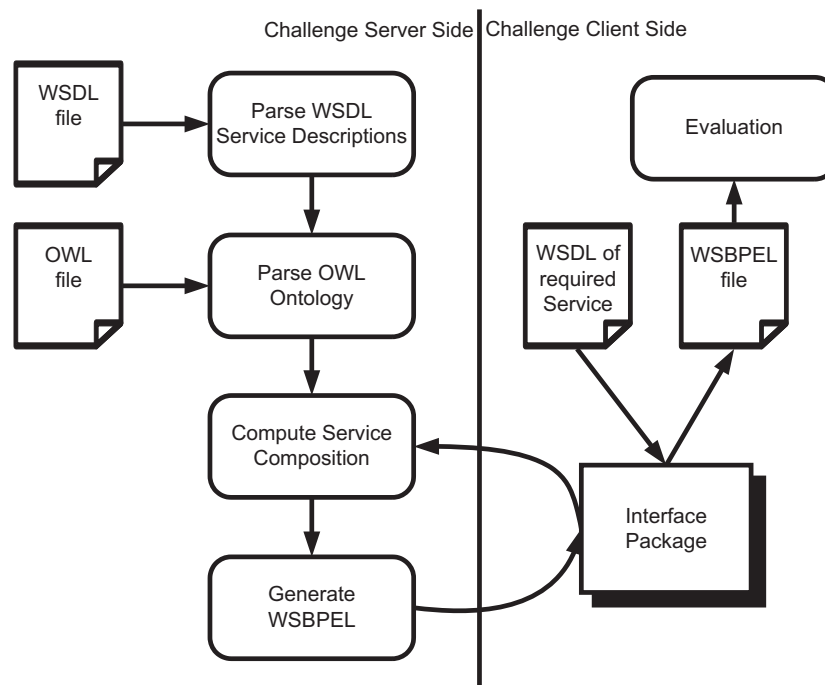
Challenge Server Side

Challenge Client Side

WSDL file

Parse WSDL Service Descriptions

OWL file

Parse OWL Ontology

Compute Service Composition

Generate WSBPEL

Evaluation

WSDL of required Service

WSBPEL file

Interface Package